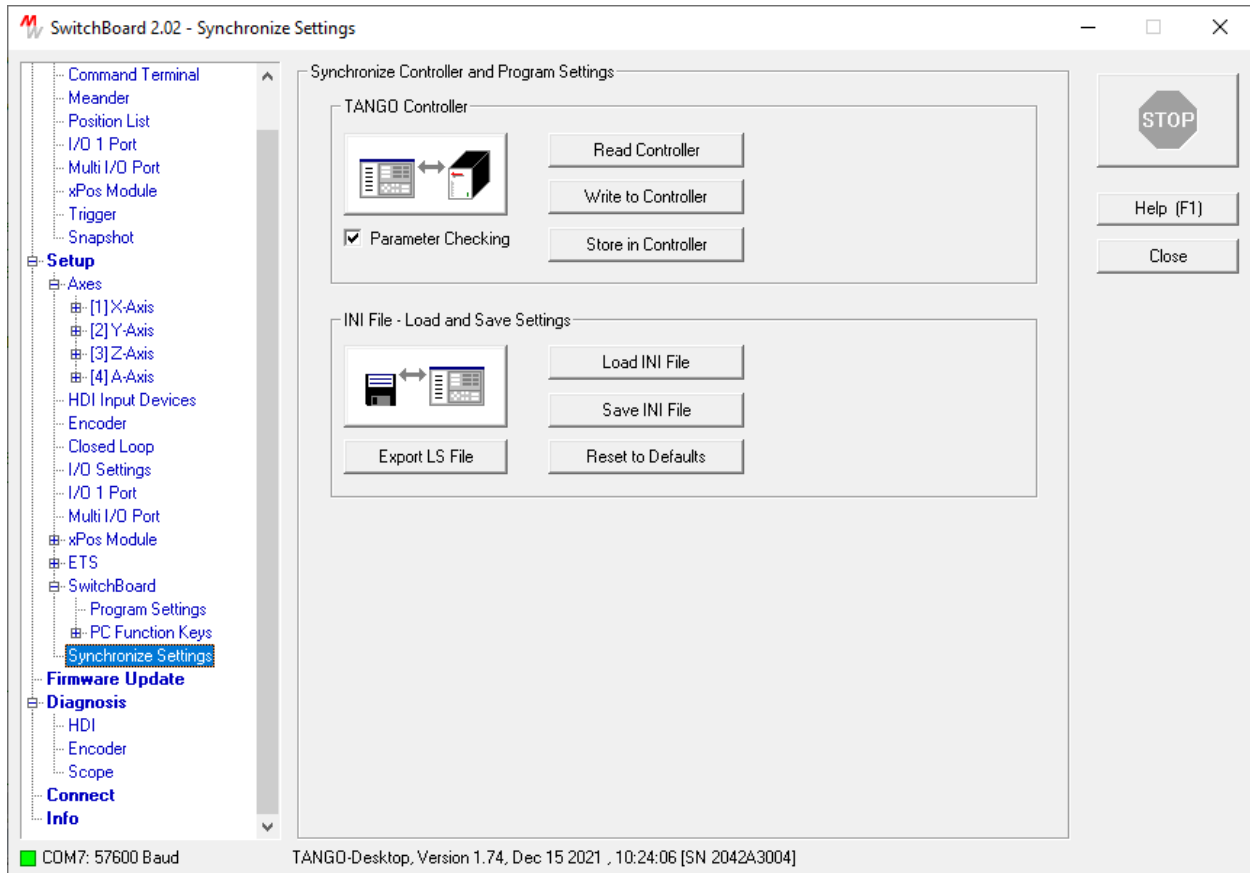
SwitchBoard 2.02 - Synchronize Settings

Command Terminal
Meander
Position List
I/O 1 Port
Multi I/O Port
xPos Module
Trigger
Snapshot
Setup
Axes
[1] X-Axis
[2] Y-Axis
[3] Z-Axis
[4] A-Axis
HDI Input Devices
Encoder
Closed Loop
I/O Settings
I/O 1 Port
Multi I/O Port
xPos Module
ETS
SwitchBoard
Program Settings
PC Function Keys
Synchronize Settings
Firmware Update
Diagnosis
HDI
Encoder
Scope
Connect
Info

Synchronize Controller and Program Settings

TANGO Controller

Parameter Checking

Read Controller
Write to Controller
Store in Controller

INI File - Load and Save Settings

Load INI File
Save INI File
Export LS File
Reset to Defaults

STOP
Help (F1)
Close

COM7: 57600 Baud
TANGO-Desktop, Version 1.74, Dec 15 2021 , 10:24:06 [SN 2042A3004]